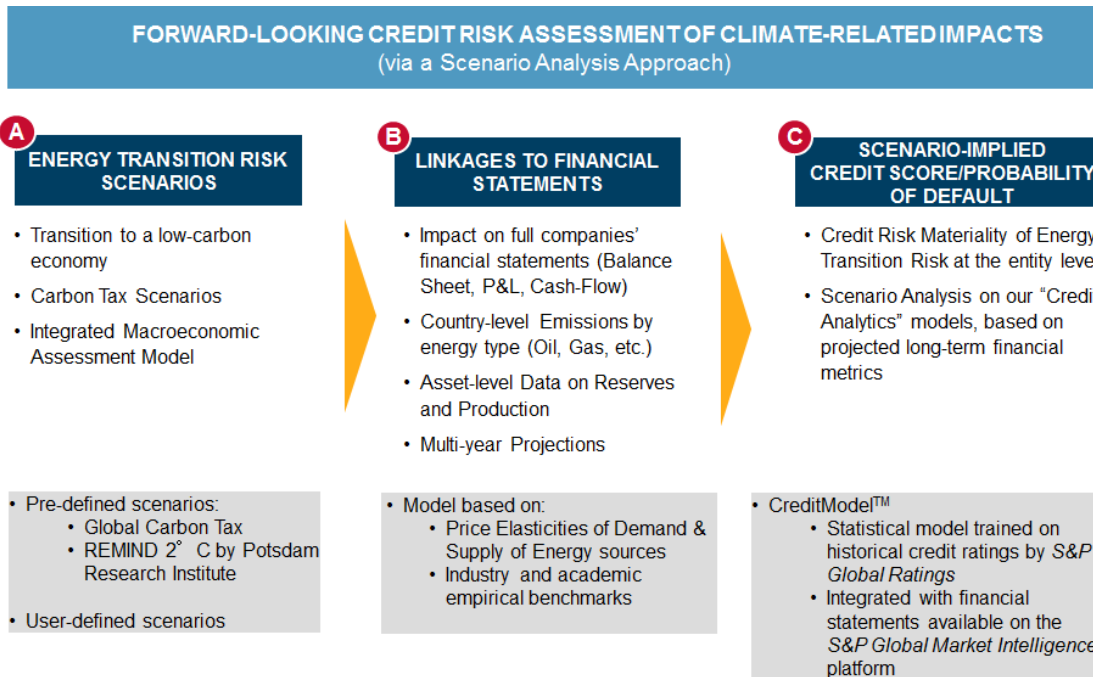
FORWARD-LOOKING CREDIT RISK ASSESSMENT OF CLIMATE-RELATED IMPACTS
(via a Scenario Analysis Approach)

A
ENERGY TRANSITION RISK SCENARIOS

• Transition to a low-carbon economy
• Carbon Tax Scenarios
• Integrated Macroeconomic Assessment Model

B
LINKAGES TO FINANCIAL STATEMENTS

• Impact on full companies' financial statements (Balance Sheet, P&L, Cash-Flow)
• Country-level Emissions by energy type (Oil, Gas, etc.)
• Asset-level Data on Reserves and Production
• Multi-year Projections

C
SCENARIO-IMPLIED CREDIT SCORE/PROBABILITY OF DEFAULT

• Credit Risk Materiality of Energy Transition Risk at the entity leve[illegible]
• Scenario Analysis on our "Credi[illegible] Analytics" models, based on projected long-term financial metrics

• Pre-defined scenarios:
• Global Carbon Tax
• REMIND 2° C by Potsdam Research Institute
• User-defined scenarios

• Model based on:
• Price Elasticities of Demand & Supply of Energy sources
• Industry and academic empirical benchmarks

• CreditModel™
• Statistical model trained on historical credit ratings by S&P Global Ratings
• Integrated with financial statements available on the S&P Global Market Intelligence platform